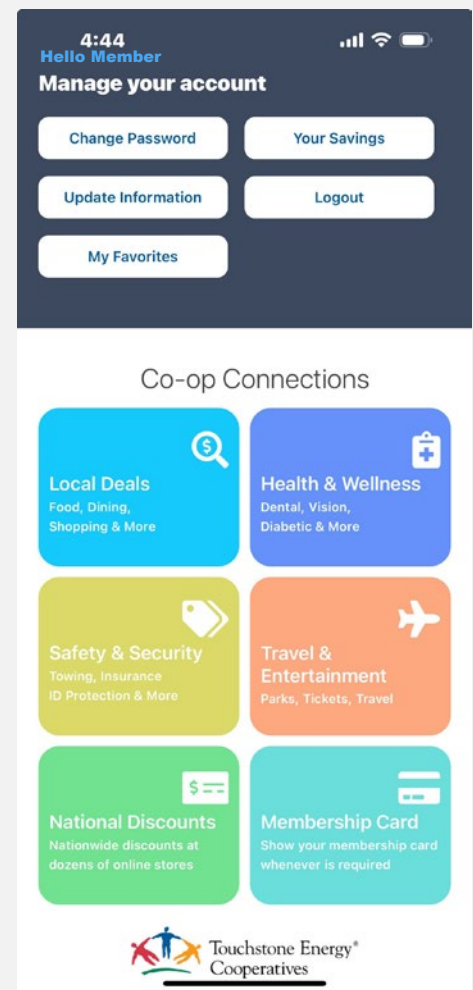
4:44
Hello Member
Manage your account

Change Password
Your Savings
Update Information
Logout
My Favorites

Co-op Connections

Local Deals
Food, Dining, Shopping & More

Health & Wellness
Dental, Vision, Diabetic & More

Safety & Security
Towing, Insurance ID Protection & More

Travel & Entertainment
Parks, Tickets, Travel

National Discounts
Nationwide discounts at dozens of online stores

Membership Card
Show your membership card whenever is required

Touchstone Energy® Cooperatives